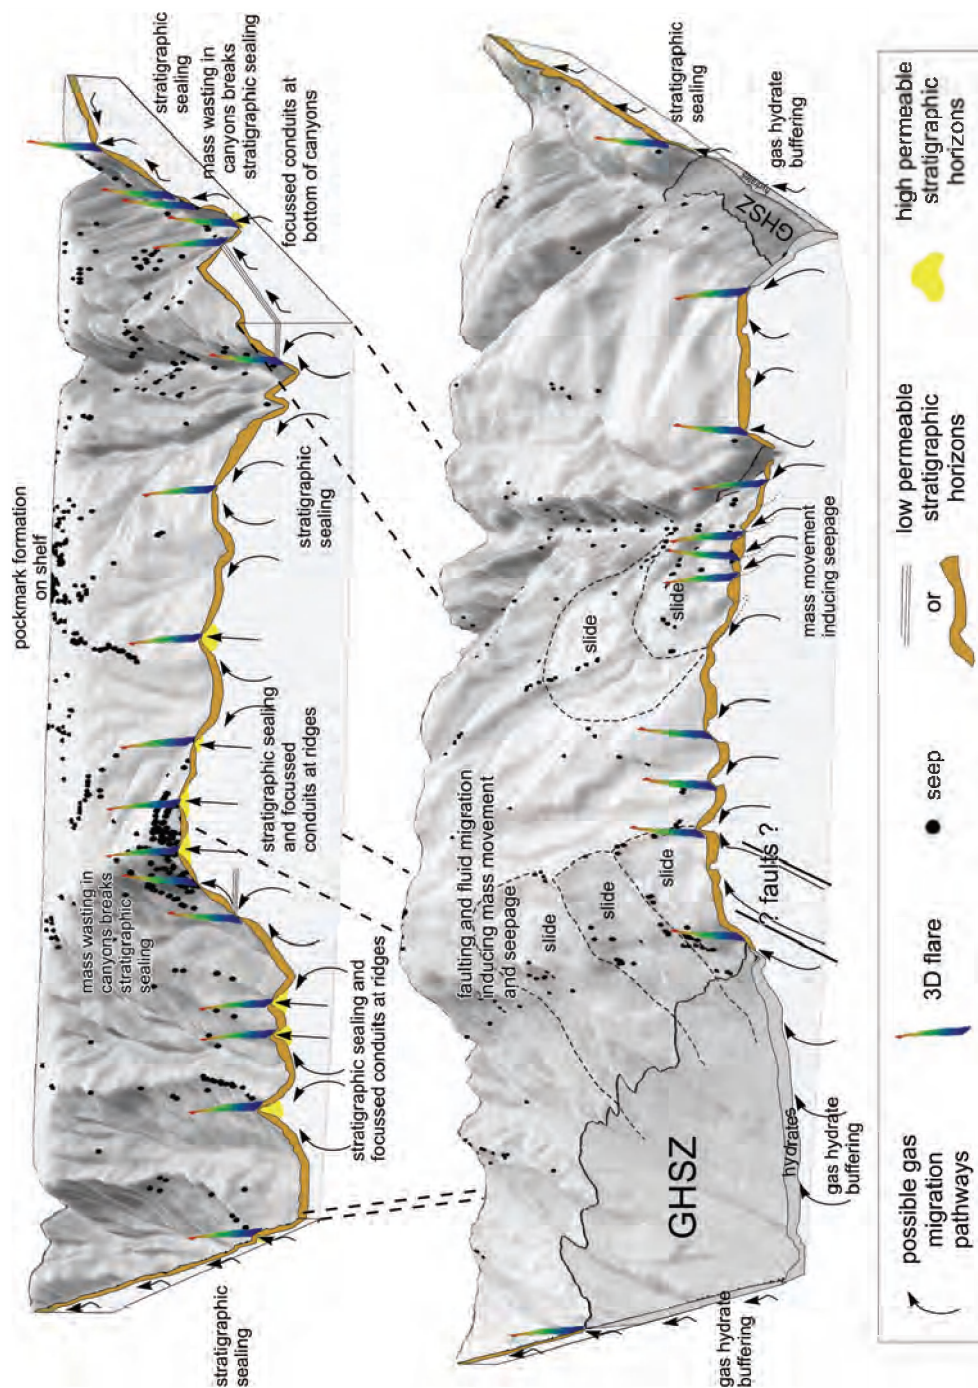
stratigraphic sealing

mass wasting in canyons breaks stratigraphic sealing

focussed conduits at bottom of canyons

pockmark formation on shelf

stratigraphic sealing

stratigraphic sealing and focussed conduits at ridges

mass wasting in canyons breaks stratigraphic sealing

stratigraphic sealing and focussed conduits at ridges

stratigraphic sealing

stratigraphic sealing

gas hydrate buffering

GHSZ

mass movement inducing seepage

slide

slide

faulting and fluid migration inducing mass movement and seepage

slide

slide

slide

faults ?

?

GHSZ

hydrates

gas hydrate buffering

gas hydrate buffering

possible gas migration pathways

3D flare

seep

low permeable stratigraphic horizons

or

high permeable stratigraphic horizons